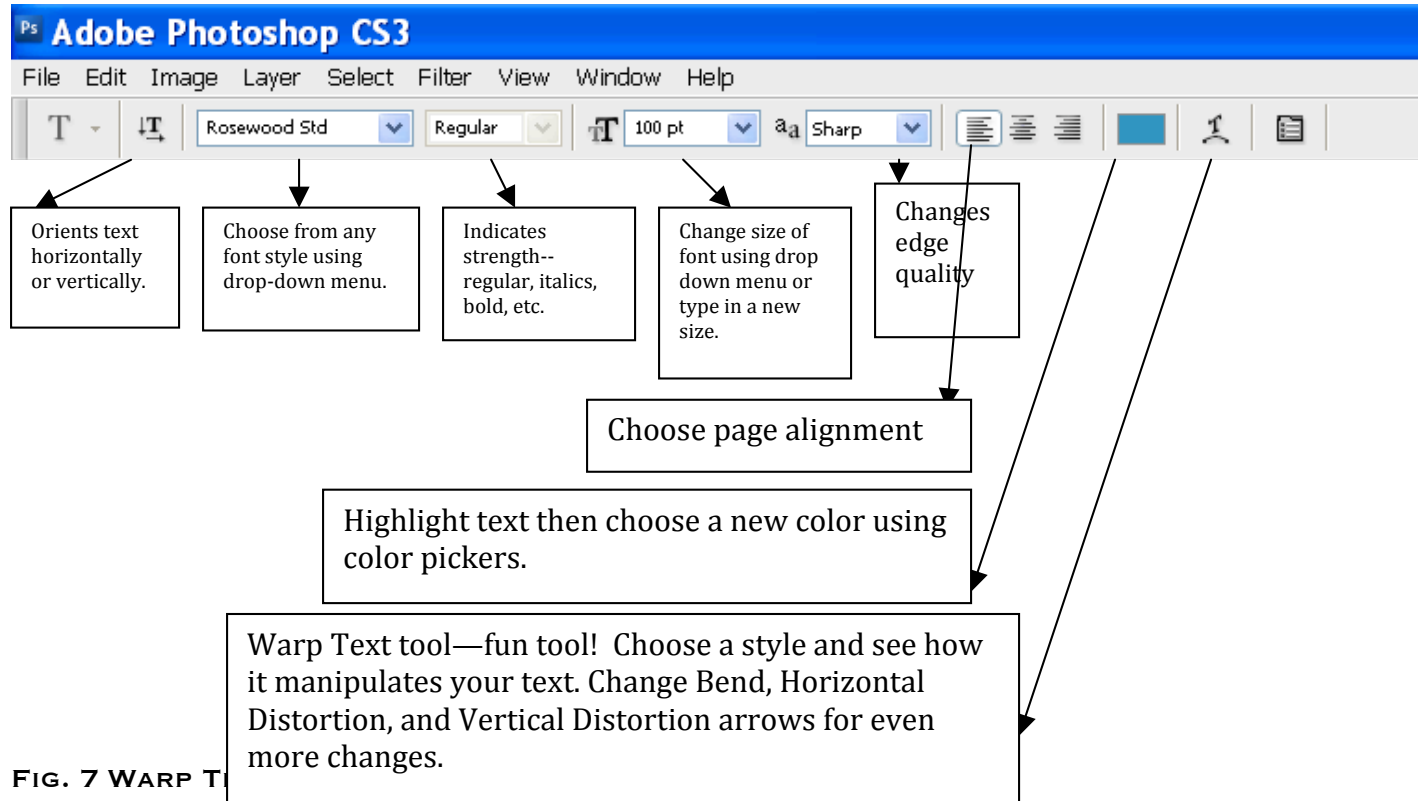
Ps Adobe Photoshop CS3

File Edit Image Layer Select Filter View Window Help

Rosewood Std Regular 100 pt $^{a}a$ Sharp

Orients text horizontally or vertically.

Choose from any font style using drop-down menu.

Indicates strength--regular, italics, bold, etc.

Change size of font using drop down menu or type in a new size.

Changes edge quality

Choose page alignment

Highlight text then choose a new color using color pickers.

Warp Text tool—fun tool! Choose a style and see how it manipulates your text. Change Bend, Horizontal Distortion, and Vertical Distortion arrows for even more changes.

Fig. 7 Warp T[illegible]